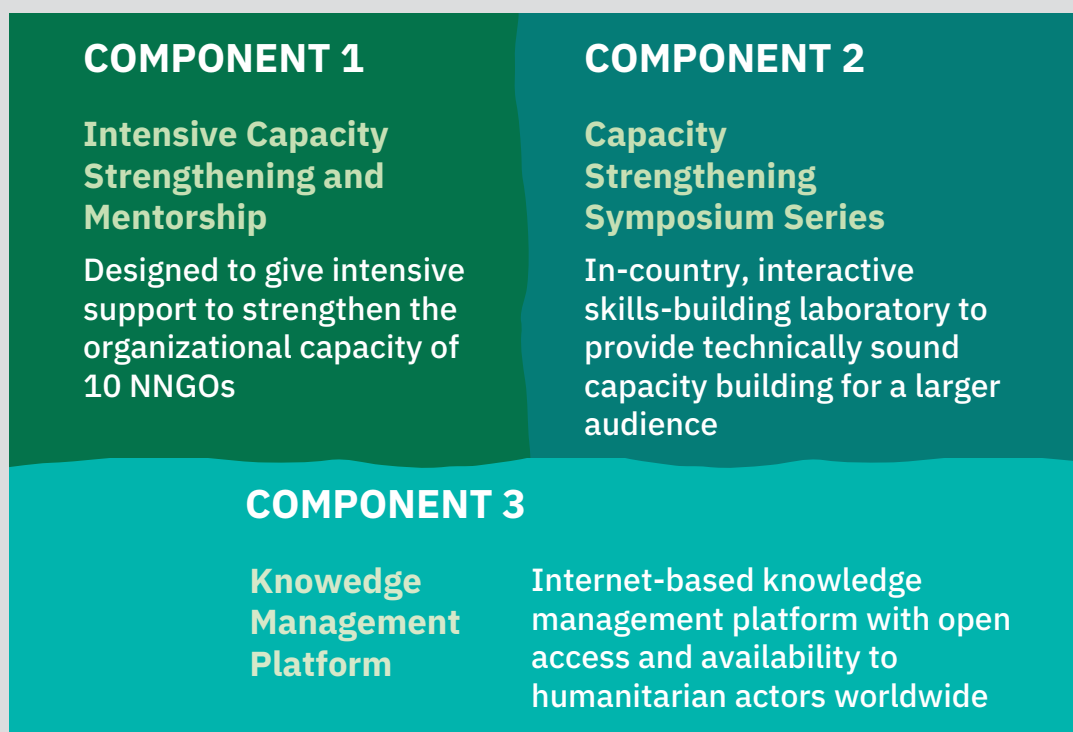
COMPONENT 1

Intensive Capacity Strengthening and Mentorship

Designed to give intensive support to strengthen the organizational capacity of 10 NNGOs

COMPONENT 2

Capacity Strengthening Symposium Series

In-country, interactive skills-building laboratory to provide technically sound capacity building for a larger audience

COMPONENT 3

Knowedge Management Platform

Internet-based knowledge management platform with open access and availability to humanitarian actors worldwide